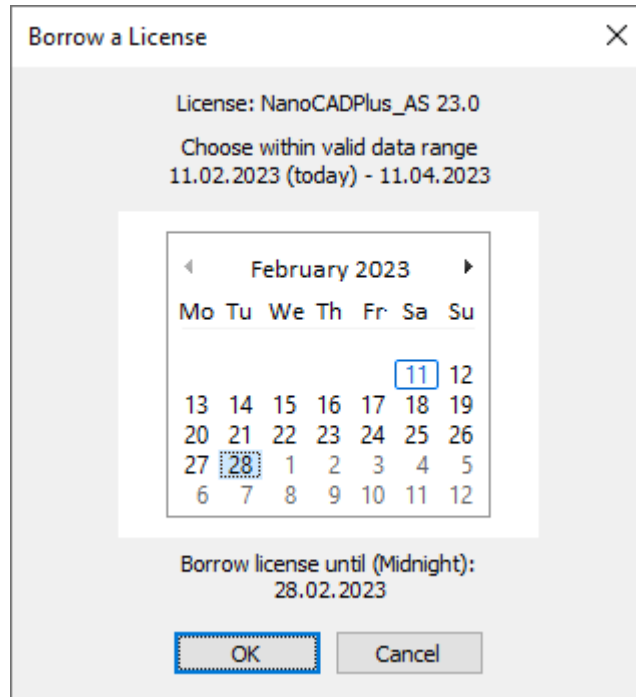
Borrow a License

×

License: NanoCADPlus_AS 23.0

Choose within valid data range
11.02.2023 (today) - 11.04.2023

◀ February 2023 ▶

| Mo | Tu | We | Th | Fr | Sa | Su |
|---|---|---|---|---|---|---|
| | | | | | 11 | 12 |
| 13 | 14 | 15 | 16 | 17 | 18 | 19 |
| 20 | 21 | 22 | 23 | 24 | 25 | 26 |
| 27 | 28 | 1 | 2 | 3 | 4 | 5 |
| 6 | 7 | 8 | 9 | 10 | 11 | 12 |

Borrow license until (Midnight):
28.02.2023

OK Cancel